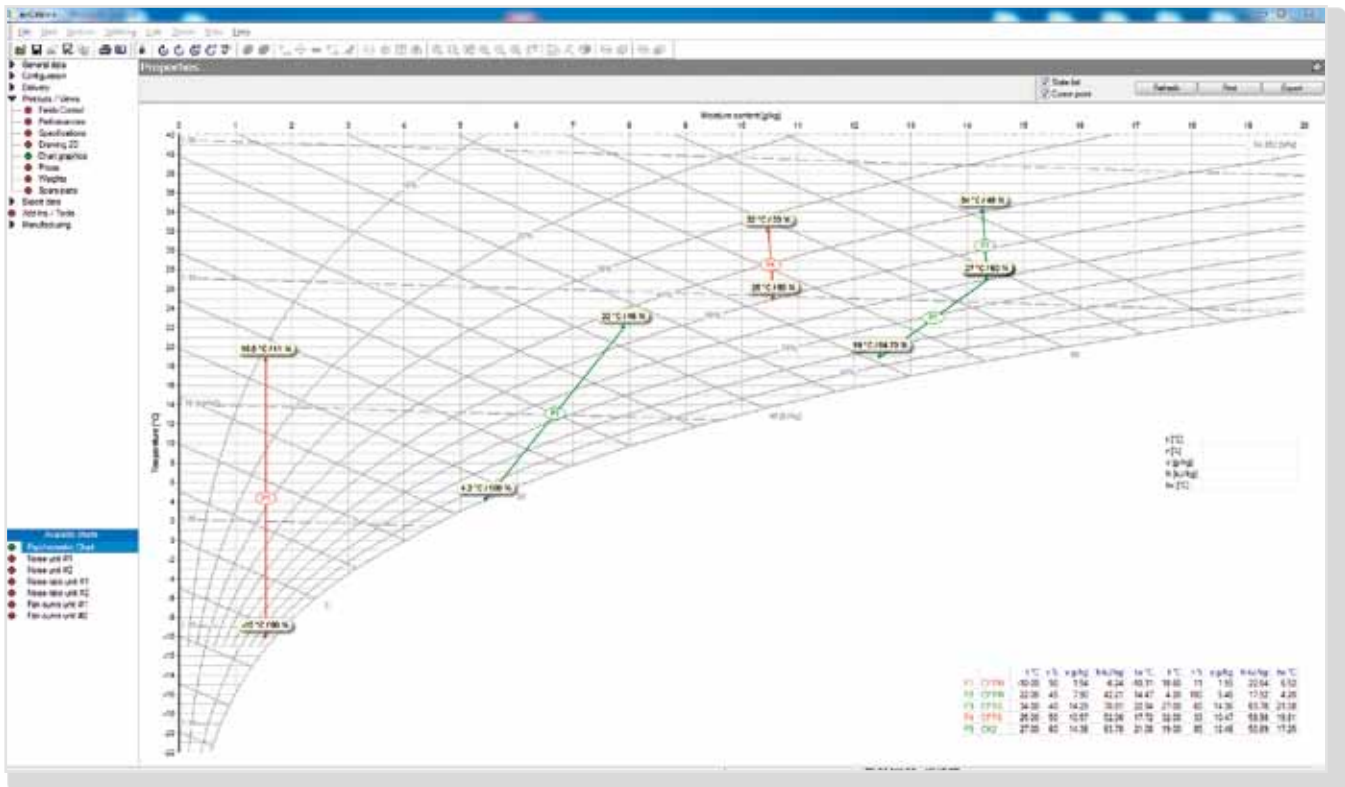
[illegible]

File Edit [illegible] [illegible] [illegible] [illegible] Help

General data
Configuration
Delivery
Products / Views
Fields Control
Performances
Specifications
Drawing 2D
Chart graphics
Prices
Weights
Spare parts
Export data
Add-ins / Tools
Manufacturing

Properties

State list
Cursor point

Refresh
Print
Export

Moisture content [g/kg]

2 1 2 3 4 5 6 7 8 9 10 11 12 13 14 15 16 17 18 19 20

Temperature [°C]

34 °C / 46 %
32 °C / 33 %
P4
28 °C / 60 %
27 °C / 60 %
22 °C / 95 %
P2
19 °C / 84.75 %
P3
19.8 °C / 11 %
P1
4.3 °C / 100 %
-10 °C / 90 %

t [°C]
r [%]
x [g/kg]
h [kJ/kg]
tw [°C]

Psychrometric charts
Psychrometric Chart
Noise unit #1
Noise unit #2
Noise tabs unit #1
Noise tabs unit #2
Fan curve unit #1
Fan curve unit #2

| | | t °C | r % | x g/kg | h kJ/kg | tw °C | t °C | r % | x g/kg | h kJ/kg | tw °C |
|---|---|---|---|---|---|---|---|---|---|---|---|
| P1 | CF/FR | -10.00 | 90 | 1.54 | -6.34 | -10.31 | 19.60 | 11 | 1.55 | 22.64 | 6.52 |
| P2 | CF/FR | 22.00 | 45 | 7.90 | 42.21 | 14.47 | 4.30 | 100 | 5.40 | 17.52 | 4.26 |
| P3 | CF/FS | 34.00 | 40 | 14.20 | 70.61 | 22.94 | 27.00 | 60 | 14.36 | 63.76 | 21.38 |
| P4 | CF/FS | 26.00 | 60 | 12.57 | 52.24 | 17.72 | 32.00 | 33 | 10.47 | 58.84 | 19.81 |
| P5 | CH2 | 27.00 | 60 | 14.38 | 63.76 | 21.38 | 19.00 | 85 | 12.46 | 50.69 | 17.26 |